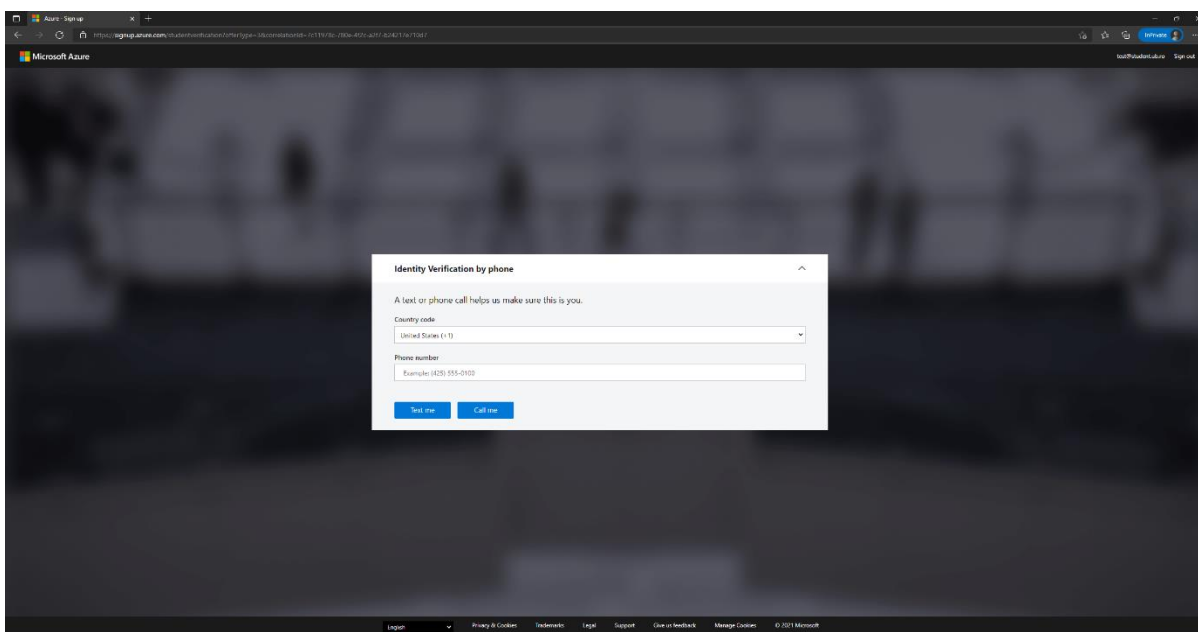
Azure - Sign up

https://signup.azure.com/studentverification?offerType=3&correlationId=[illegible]

InPrivate

Microsoft Azure

test@student.ubb.ro Sign out

Identity Verification by phone

A text or phone call helps us make sure this is you.

Country code

United States (+1)

Phone number

Example: (425) 555-0100

Text me

Call me

English

Privacy & Cookies Trademarks Legal Support Give us feedback Manage Cookies © 2021 Microsoft